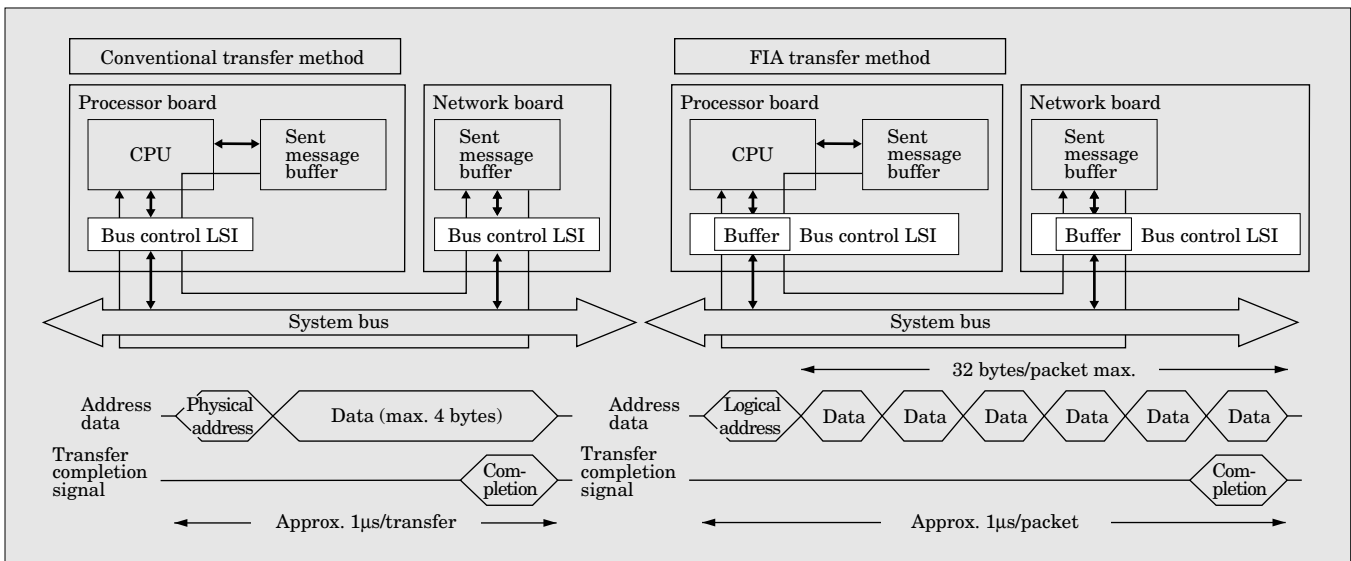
Conventional transfer method

Processor board

CPU

Sent message buffer

Bus control LSI

Network board

Sent message buffer

Bus control LSI

System bus

Address data

Physical address

Data (max. 4 bytes)

Transfer completion signal

Completion

Approx. 1μs/transfer

FIA transfer method

Processor board

CPU

Sent message buffer

Buffer

Bus control LSI

Network board

Sent message buffer

Buffer

Bus control LSI

System bus

32 bytes/packet max.

Address data

Logical address

Data

Data

Data

Data

Data

Data

Transfer completion signal

Completion

Approx. 1μs/packet